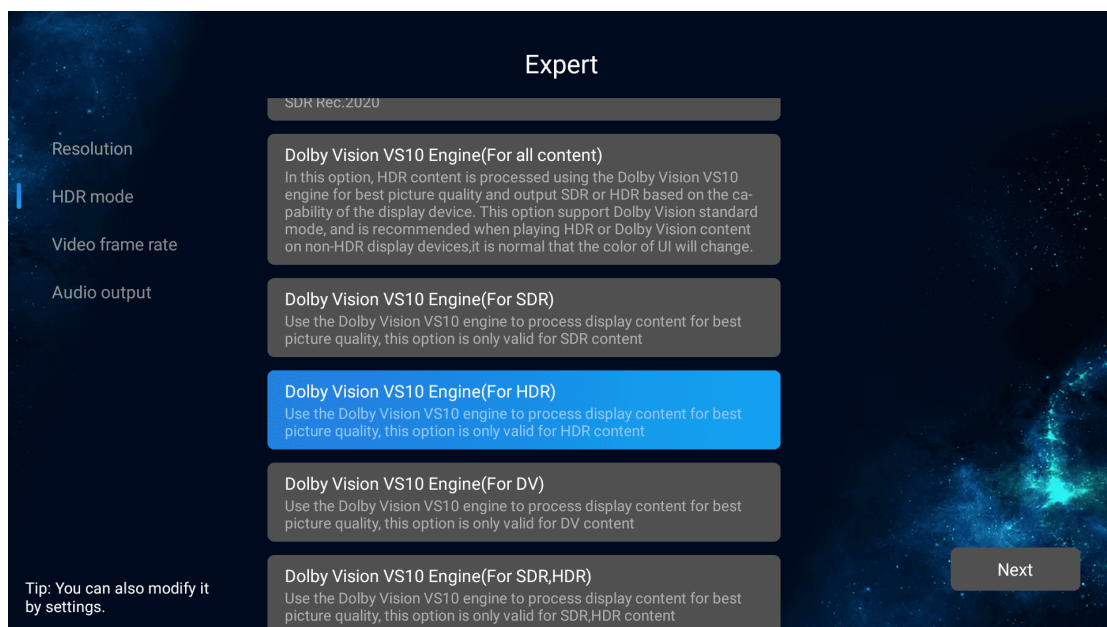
Expert

Resolution

HDR mode

Video frame rate

Audio output

SDR Rec.2020

Dolby Vision VS10 Engine(For all content)
In this option, HDR content is processed using the Dolby Vision VS10 engine for best picture quality and output SDR or HDR based on the capability of the display device. This option support Dolby Vision standard mode, and is recommended when playing HDR or Dolby Vision content on non-HDR display devices,it is normal that the color of UI will change.

Dolby Vision VS10 Engine(For SDR)
Use the Dolby Vision VS10 engine to process display content for best picture quality, this option is only valid for SDR content

Dolby Vision VS10 Engine(For HDR)
Use the Dolby Vision VS10 engine to process display content for best picture quality, this option is only valid for HDR content

Dolby Vision VS10 Engine(For DV)
Use the Dolby Vision VS10 engine to process display content for best picture quality, this option is only valid for DV content

Dolby Vision VS10 Engine(For SDR,HDR)
Use the Dolby Vision VS10 engine to process display content for best picture quality, this option is only valid for SDR,HDR content

Tip: You can also modify it by settings.

Next